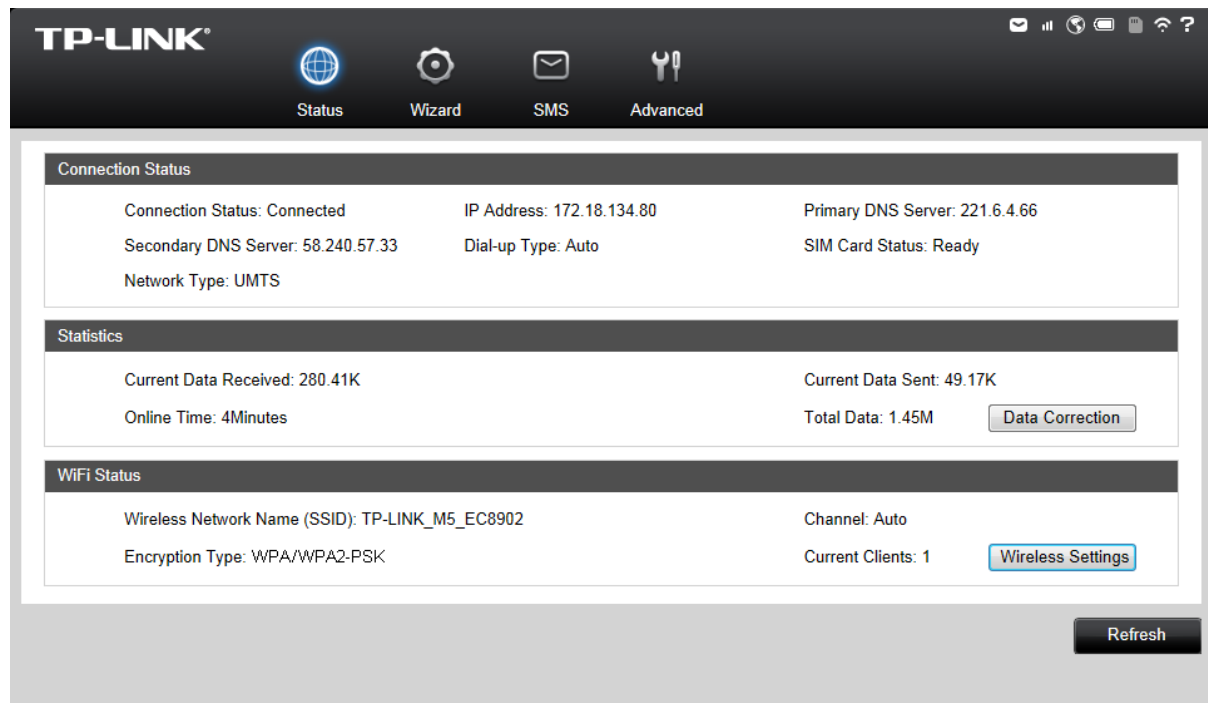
TP-LINK®

Status Wizard SMS Advanced

?

Connection Status

Connection Status: Connected
IP Address: 172.18.134.80
Primary DNS Server: 221.6.4.66
Secondary DNS Server: 58.240.57.33
Dial-up Type: Auto
SIM Card Status: Ready
Network Type: UMTS

Statistics

Current Data Received: 280.41K
Current Data Sent: 49.17K
Online Time: 4Minutes
Total Data: 1.45M
Data Correction

WiFi Status

Wireless Network Name (SSID): TP-LINK_M5_EC8902
Channel: Auto
Encryption Type: WPA/WPA2-PSK
Current Clients: 1
Wireless Settings

Refresh